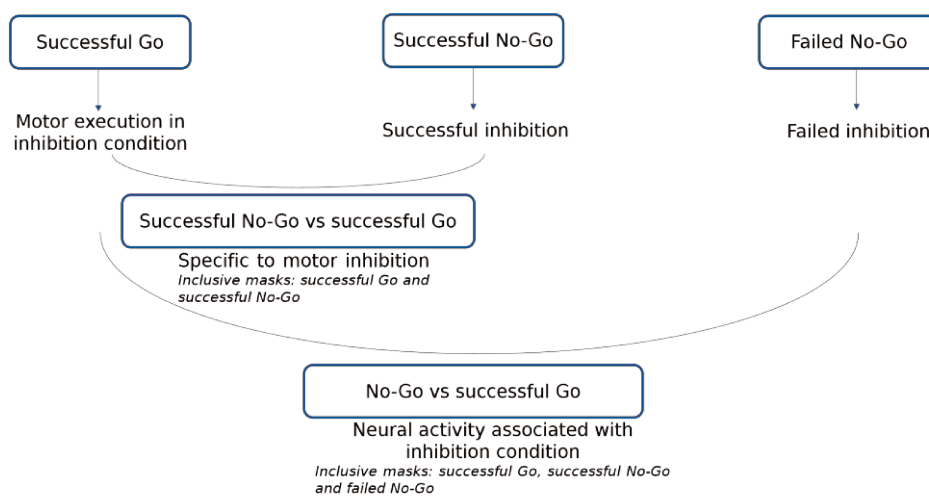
Successful Go

Successful No-Go

Failed No-Go

Motor execution in inhibition condition

Successful inhibition

Failed inhibition

Successful No-Go vs successful Go

Specific to motor inhibition
*Inclusive masks: successful Go and successful No-Go*

No-Go vs successful Go

Neural activity associated with inhibition condition
*Inclusive masks: successful Go, successful No-Go and failed No-Go*